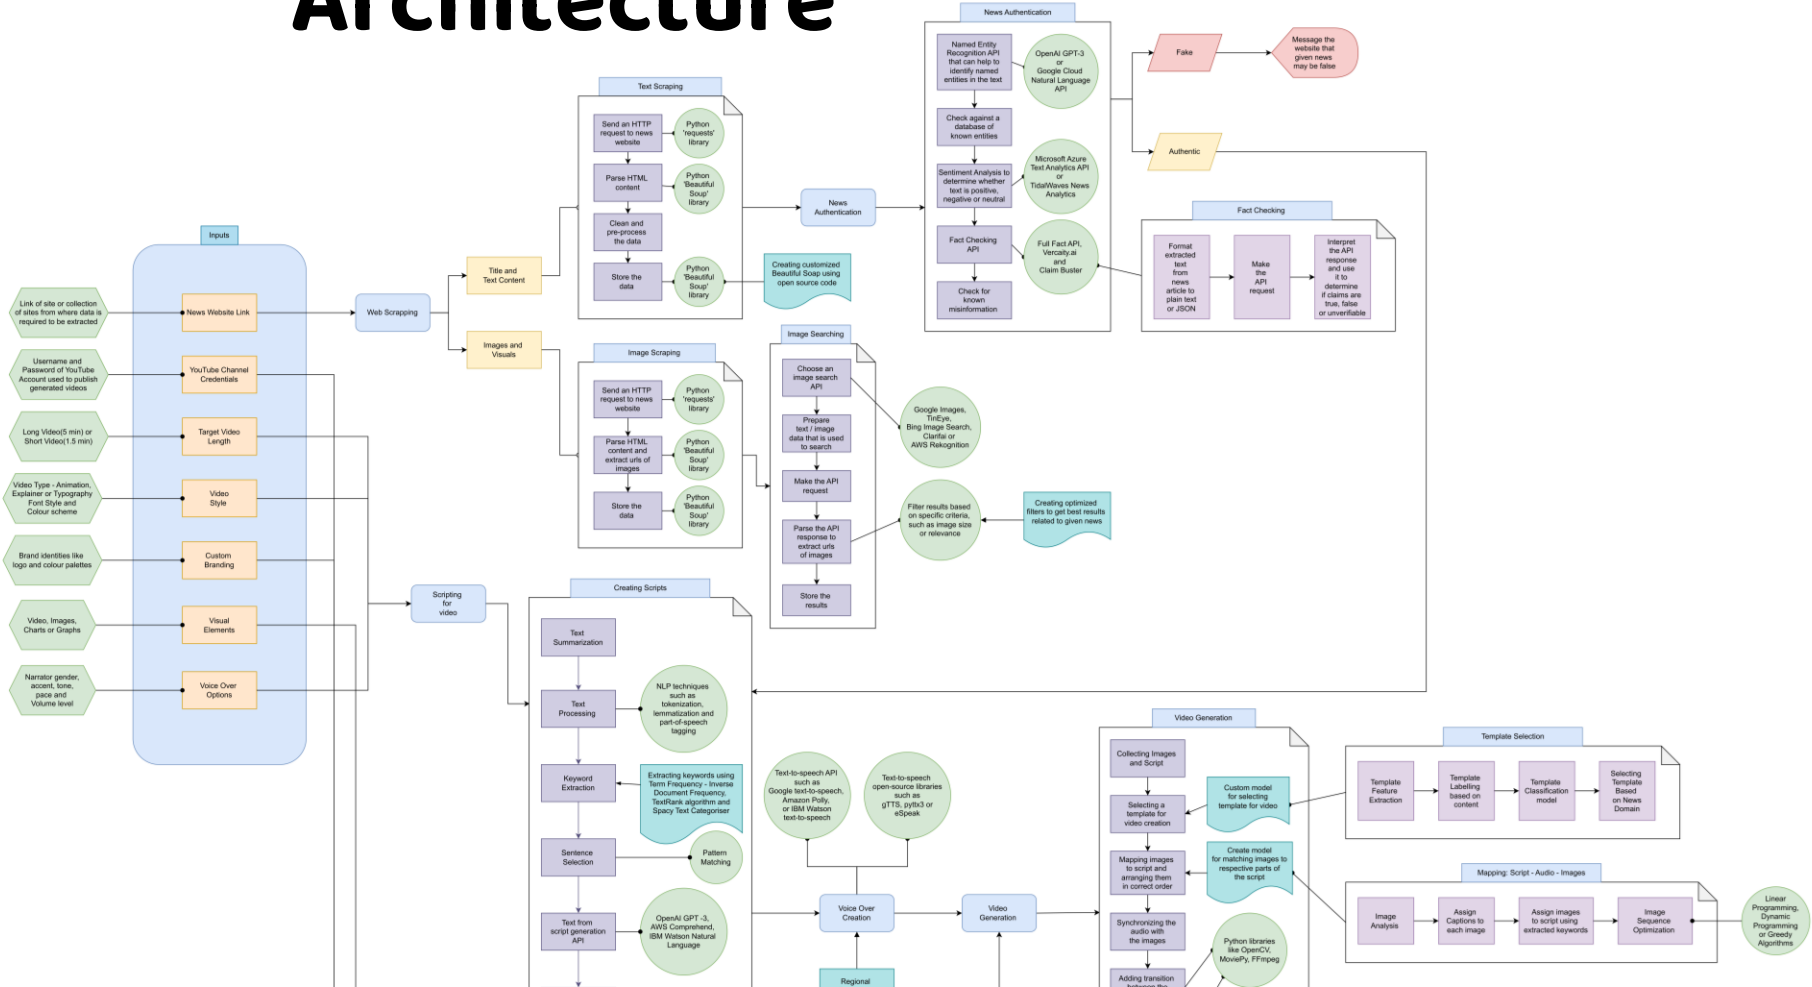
Architecture

Inputs

Link of site or collection of sites from where data is required to be extracted

News Website Link

Username and Password of YouTube Account used to publish generated videos

YouTube Channel Credentials

Long Video(5 min) or Short Video(1.5 min)

Target Video Length

Video Type - Animation, Explainer or Typography Font Style and Colour scheme

Video Style

Brand identities like logo and colour palettes

Custom Branding

Video, Images, Charts or Graphs

Visual Elements

Narrator gender, accent, tone, pace and Volume level

Voice Over Options

Web Scrapping

Title and Text Content

Images and Visuals

Text Scraping

Send an HTTP request to news website

Python 'requests' library

Parse HTML content

Python 'Beautiful Soup' library

Clean and pre-process the data

Store the data

Python 'Beautiful Soup' library

Creating customized Beautiful Soap using open source code

News Authentication

News Authentication

Named Entity Recognition API that can help to identify named entities in the text

OpenAI GPT-3 or Google Cloud Natural Language API

Check against a database of known entities

Sentiment Analysis to determine whether text is positive, negative or neutral

Microsoft Azure Text Analytics API or TidalWaves News Analytics

Fact Checking API

Full Fact API, Vercaity.ai and Claim Buster

Check for known misinformation

Fake

Message the website that given news may be false

Authentic

Fact Checking

Format extracted text from news article to plain text or JSON

Make the API request

Interpret the API response and use it to determine if claims are true, false or unverifiable

Image Scraping

Send an HTTP request to news website

Python 'requests' library

Parse HTML content and extract urls of images

Python 'Beautiful Soup' library

Store the data

Python 'Beautiful Soup' library

Image Searching

Choose an image search API

Google Images, TinEye, Bing Image Search, Clarifai or AWS Rekognition

Prepare text / image data that is used to search

Make the API request

Parse the API response to extract urls of images

Filter results based on specific criteria, such as image size or relevance

Creating optimized filters to get best results related to given news

Store the results

Scripting for video

Creating Scripts

Text Summarization

Text Processing

NLP techniques such as tokenization, lemmatization and part-of-speech tagging

Keyword Extraction

Extracting keywords using Term Frequency - Inverse Document Frequency, TextRank algorithm and Spacy Text Categoriser

Sentence Selection

Pattern Matching

Text from script generation API

OpenAI GPT -3, AWS Comprehend, IBM Watson Natural Language

Text-to-speech API such as Google text-to-speech, Amazon Polly, or IBM Watson text-to-speech

Text-to-speech open-source libraries such as gTTS, pyttx3 or eSpeak

Voice Over Creation

Regional

Video Generation

Video Generation

Collecting Images and Script

Selecting a template for video creation

Custom model for selecting template for video

Mapping images to script and arranging them in correct order

Create model for matching images to respective parts of the script

Synchronizing the audio with the images

Python libraries like OpenCV, MoviePy, FFmpeg

Adding transition

Template Selection

Template Feature Extraction

Template Labelling based on content

Template Classification model

Selecting Template Based on News Domain

Mapping: Script - Audio - Images

Image Analysis

Assign Captions to each image

Assign images to script using extracted keywords

Image Sequence Optimization

Linear Programming, Dynamic Programming or Greedy Algorithms